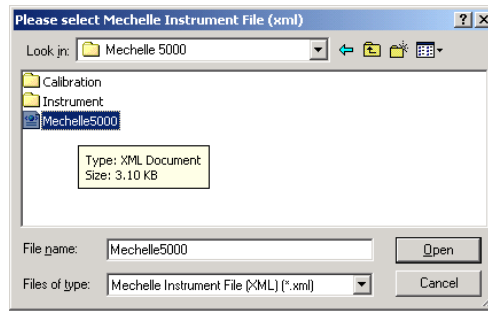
Please select Mechelle Instrument File (xml)

?

X

Look in: Mechelle 5000

Calibration

Instrument

Mechelle5000

Type: XML Document
Size: 3.10 KB

File name: Mechelle5000

Open

Files of type: Mechelle Instrument File (XML) (*.xml)

Cancel